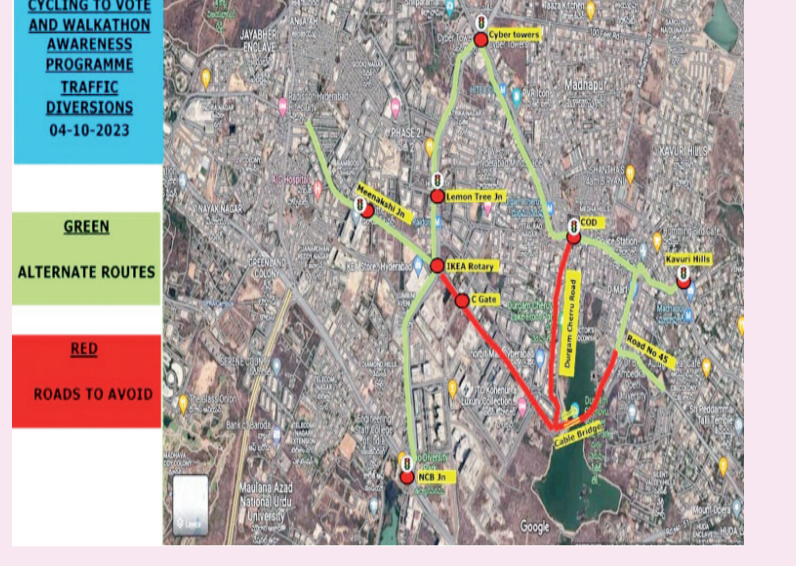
CYCLING TO VOTE AND WALKATHON AWARENESS PROGRAMME TRAFFIC DIVERSIONS
04-10-2023

GREEN

ALTERNATE ROUTES

RED

ROADS TO AVOID

JAYABHERI ENCLAVE

Cyber towers

Madhapur

PHASE 2

Meenakshi Jn

Lemon Tree Jn

COD

KAVURI HILLS

NAYAK NAGAR

IKEA Rotary

Kavuri Hills

C Gate

Durgam Cheruvu Road

Road No 45

Cable Bridge

NCB Jn

Maulana Azad National Urdu University

Google